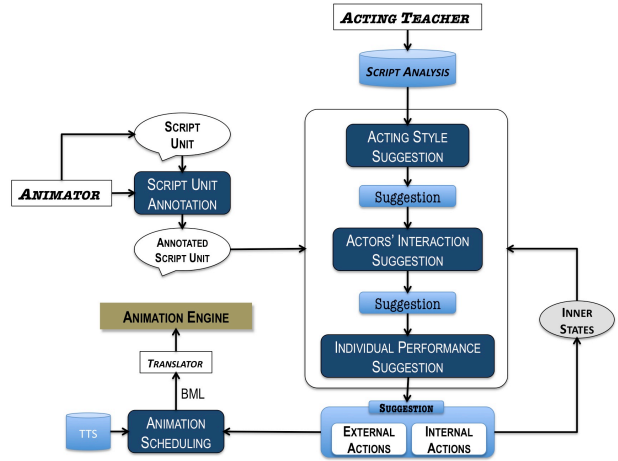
Acting Teacher

Script Analysis

Script Unit

Animator

Script Unit Annotation

Annotated Script Unit

Acting Style Suggestion

Suggestion

Actors' Interaction Suggestion

Suggestion

Individual Performance Suggestion

Inner States

Animation Engine

Translator

BML

TTS

Animation Scheduling

Suggestion

External Actions

Internal Actions